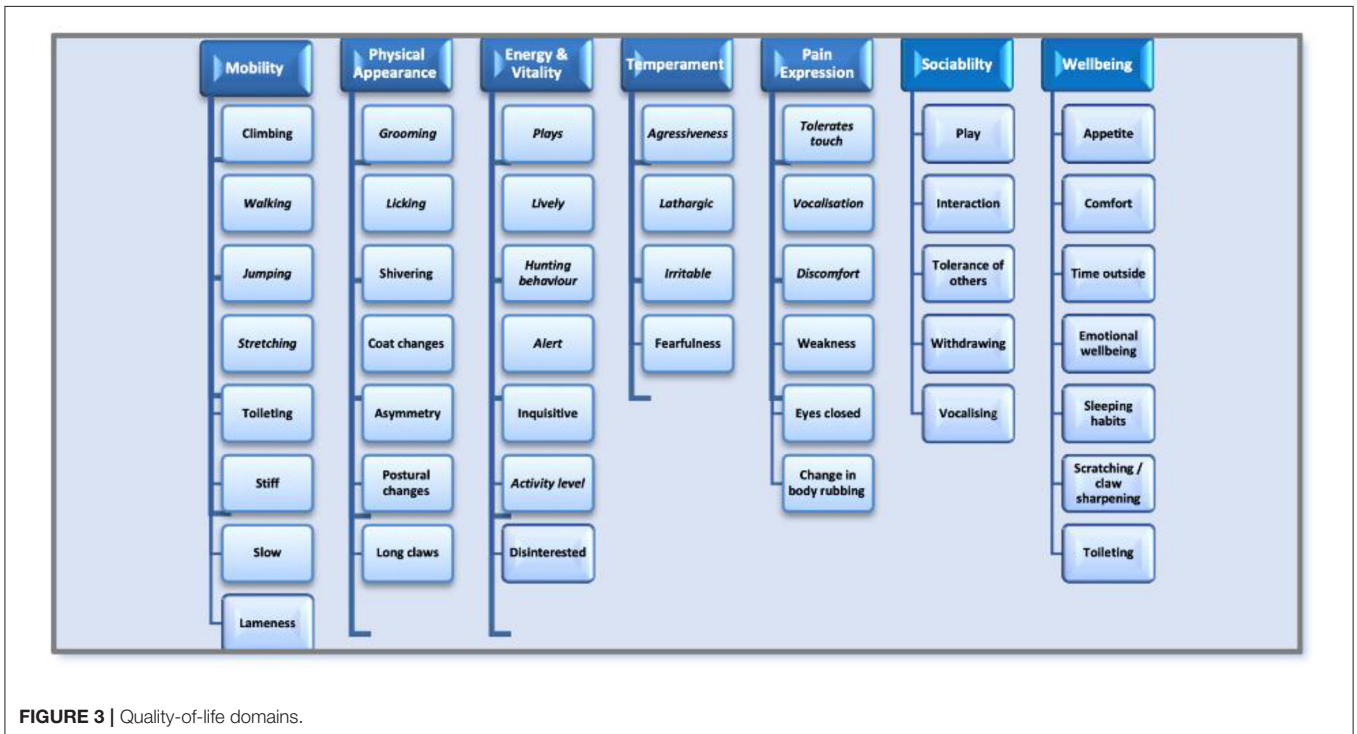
Mobility

Climbing

Walking

Jumping

Stretching

Toileting

Stiff

Slow

Lameness

Physical Appearance

Grooming

Licking

Shivering

Coat changes

Asymmetry

Postural changes

Long claws

Energy & Vitality

Plays

Lively

Hunting behaviour

Alert

Inquisitive

Activity level

Disinterested

Temperament

Agressiveness

Lathargic

Irritable

Fearfulness

Pain Expression

Tolerates touch

Vocalisation

Discomfort

Weakness

Eyes closed

Change in body rubbing

Sociablilty

Play

Interaction

Tolerance of others

Withdrawing

Vocalising

Wellbeing

Appetite

Comfort

Time outside

Emotional wellbeing

Sleeping habits

Scratching / claw sharpening

Toileting

FIGURE 3 | Quality-of-life domains.